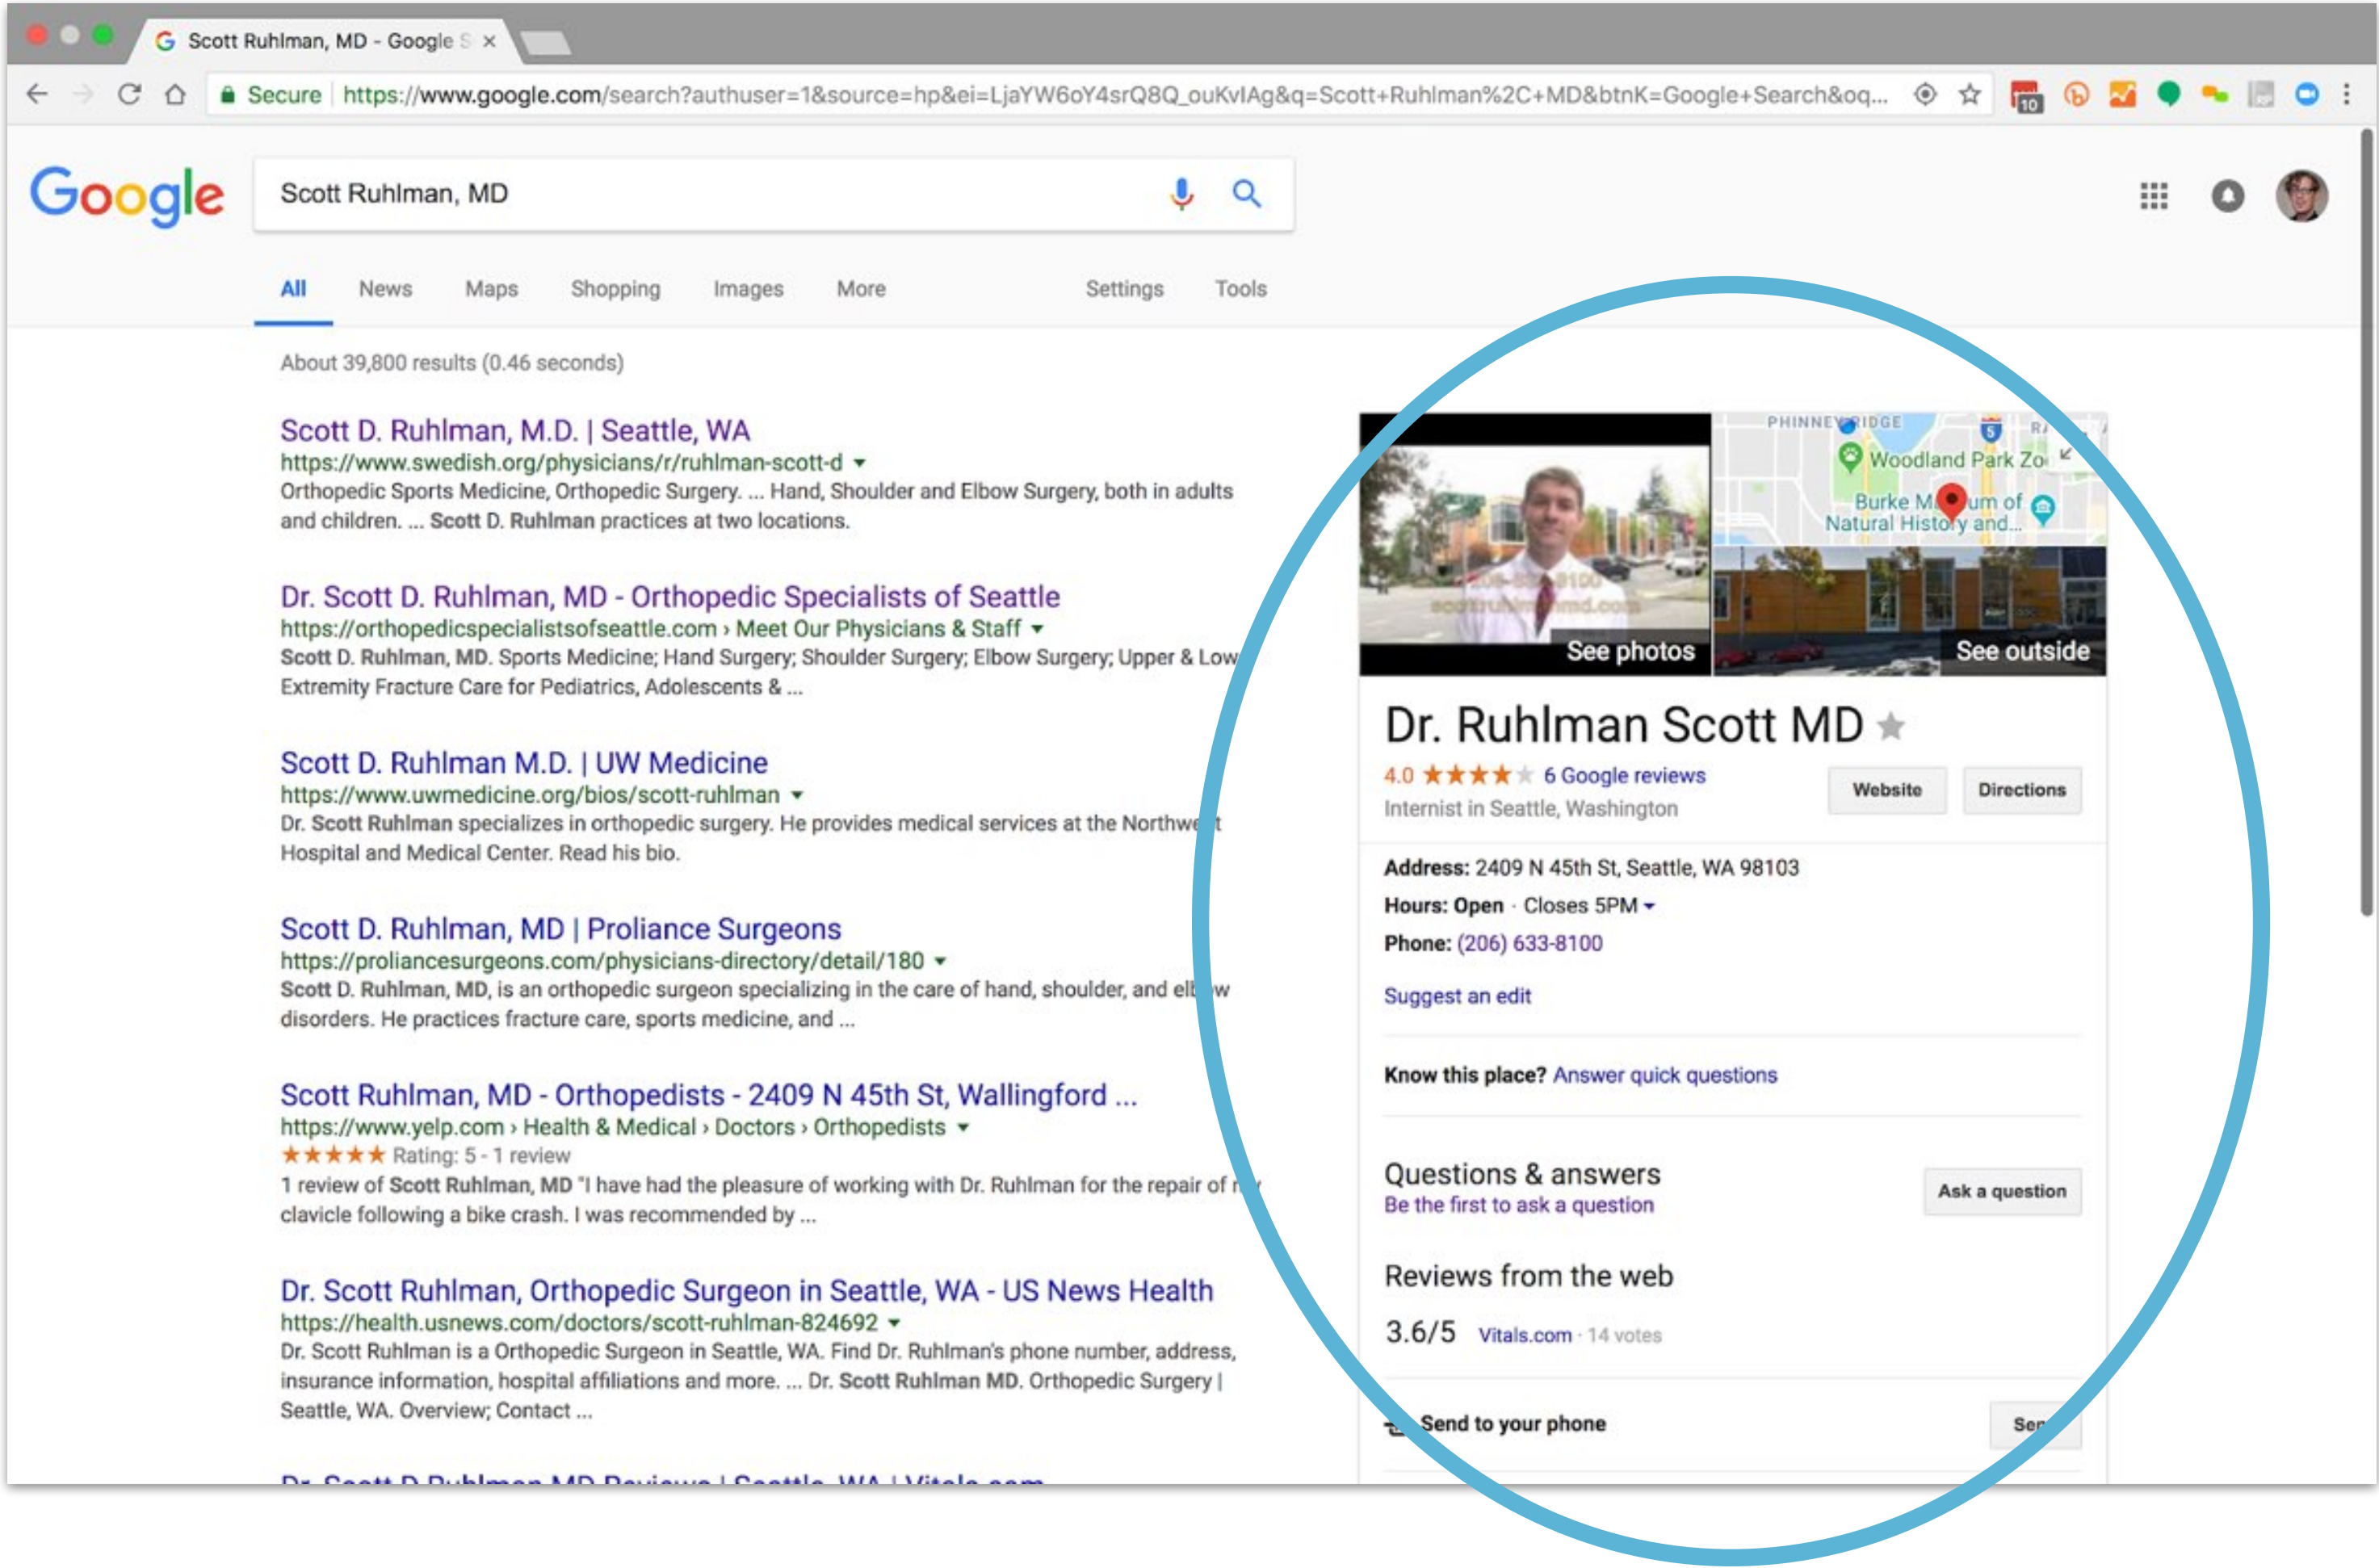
Scott Ruhlman, MD - Google S ×

Secure https://www.google.com/search?authuser=1&source=hp&ei=LjaYW6oY4srQ8Q_ouKvIAg&q=Scott+Ruhlman%2C+MD&btnK=Google+Search&oq...

Google

Scott Ruhlman, MD

All News Maps Shopping Images More Settings Tools

About 39,800 results (0.46 seconds)

Scott D. Ruhlman, M.D. | Seattle, WA
https://www.swedish.org/physicians/r/ruhlman-scott-d
Orthopedic Sports Medicine, Orthopedic Surgery. ... Hand, Shoulder and Elbow Surgery, both in adults and children. ... Scott D. Ruhlman practices at two locations.

Dr. Scott D. Ruhlman, MD - Orthopedic Specialists of Seattle
https://orthopedicspecialistsofseattle.com › Meet Our Physicians & Staff
Scott D. Ruhlman, MD. Sports Medicine; Hand Surgery; Shoulder Surgery; Elbow Surgery; Upper & Low Extremity Fracture Care for Pediatrics, Adolescents & ...

Scott D. Ruhlman M.D. | UW Medicine
https://www.uwmedicine.org/bios/scott-ruhlman
Dr. Scott Ruhlman specializes in orthopedic surgery. He provides medical services at the Northwe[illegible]t Hospital and Medical Center. Read his bio.

Scott D. Ruhlman, MD | Proliance Surgeons
https://proliancesurgeons.com/physicians-directory/detail/180
Scott D. Ruhlman, MD, is an orthopedic surgeon specializing in the care of hand, shoulder, and el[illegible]w disorders. He practices fracture care, sports medicine, and ...

Scott Ruhlman, MD - Orthopedists - 2409 N 45th St, Wallingford ...
https://www.yelp.com › Health & Medical › Doctors › Orthopedists
★★★★★ Rating: 5 - 1 review
1 review of Scott Ruhlman, MD "I have had the pleasure of working with Dr. Ruhlman for the repair of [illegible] clavicle following a bike crash. I was recommended by ...

Dr. Scott Ruhlman, Orthopedic Surgeon in Seattle, WA - US News Health
https://health.usnews.com/doctors/scott-ruhlman-824692
Dr. Scott Ruhlman is a Orthopedic Surgeon in Seattle, WA. Find Dr. Ruhlman's phone number, address, insurance information, hospital affiliations and more. ... Dr. Scott Ruhlman MD. Orthopedic Surgery | Seattle, WA. Overview; Contact ...

Dr. Scott D Ruhlman MD Reviews | Seattle, WA | Vitals.com

PHINNEY RIDGE
Woodland Park Zo
Burke M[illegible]um of Natural History and...
See photos
See outside

Dr. Ruhlman Scott MD
4.0 ★★★★ 6 Google reviews
Internist in Seattle, Washington
Website Directions

Address: 2409 N 45th St, Seattle, WA 98103
Hours: Open · Closes 5PM
Phone: (206) 633-8100

Suggest an edit

Know this place? Answer quick questions

Questions & answers
Be the first to ask a question
Ask a question

Reviews from the web
3.6/5 Vitals.com · 14 votes

Send to your phone
Sen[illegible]